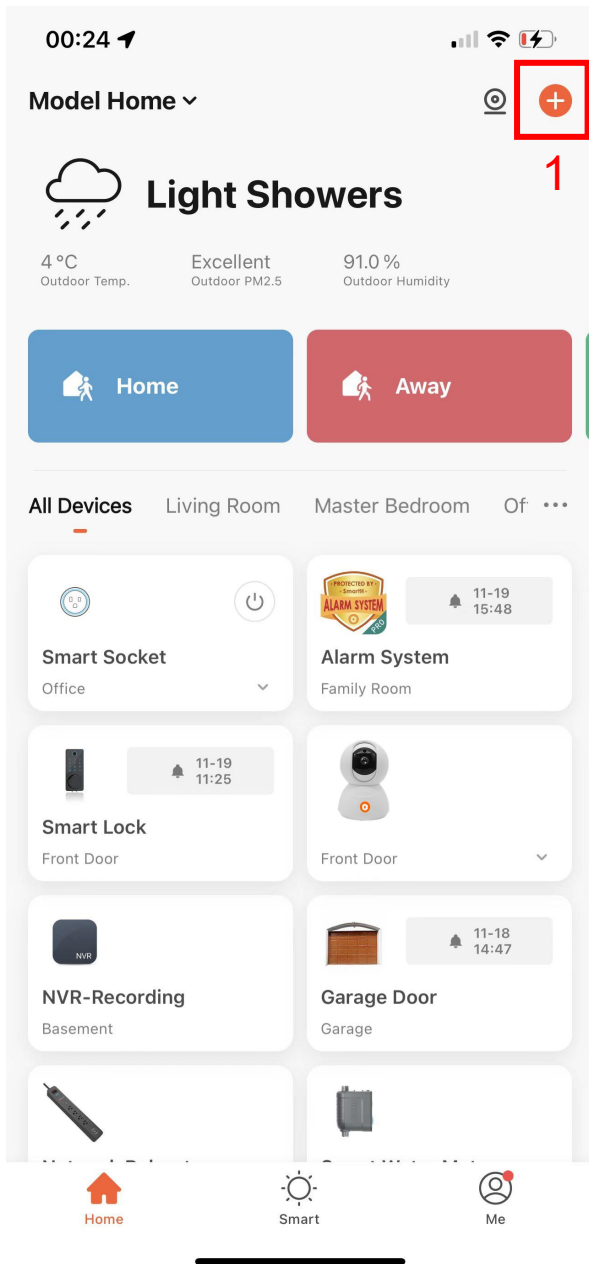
00:24

Model Home

1

Light Showers

4 °C
Outdoor Temp.

Excellent
Outdoor PM2.5

91.0 %
Outdoor Humidity

Home

Away

All Devices Living Room Master Bedroom Of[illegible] •••

Smart Socket
Office

PROTECTED BY SmartHi ALARM SYSTEM PRO

11-19
15:48

Alarm System
Family Room

11-19
11:25

Smart Lock
Front Door

Front Door

NVR

NVR-Recording
Basement

11-18
14:47

Garage Door
Garage

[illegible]

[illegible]

Home

Smart

Me